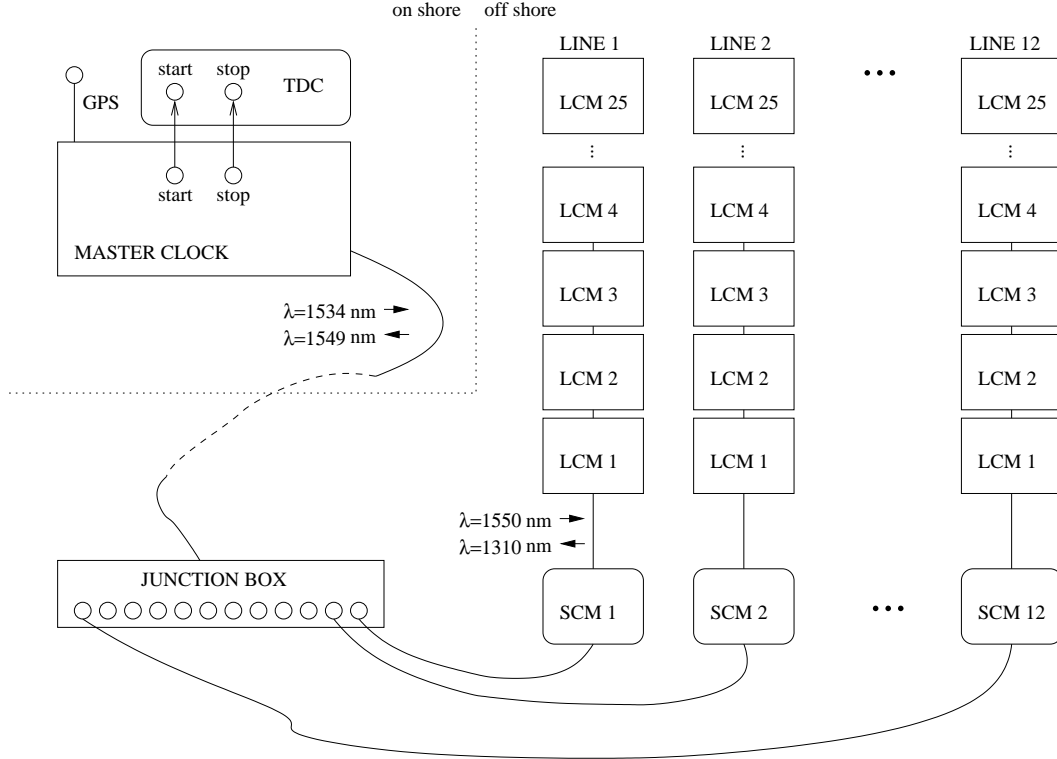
on shore off shore

GPS

start stop TDC

start stop

MASTER CLOCK

λ=1534 nm
λ=1549 nm

LINE 1 LINE 2 ... LINE 12

LCM 25 LCM 25 LCM 25

LCM 4 LCM 4 LCM 4

LCM 3 LCM 3 LCM 3

LCM 2 LCM 2 LCM 2

LCM 1 LCM 1 LCM 1

λ=1550 nm
λ=1310 nm

JUNCTION BOX

SCM 1 SCM 2 ... SCM 12